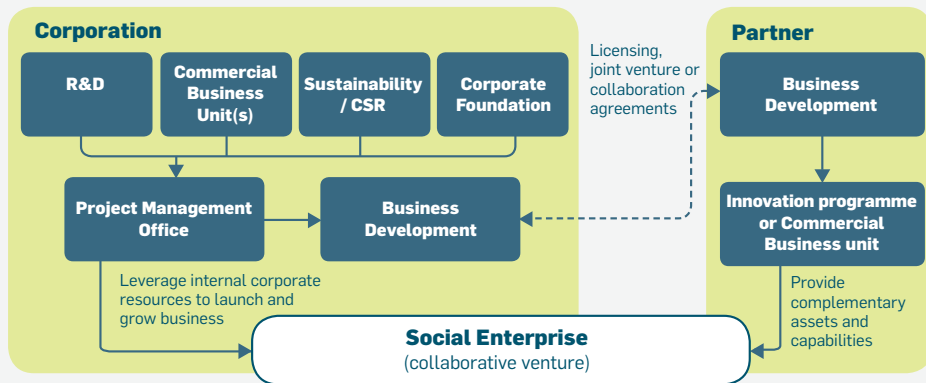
Corporation

R&D

Commercial Business Unit(s)

Sustainability / CSR

Corporate Foundation

Project Management Office

Business Development

Leverage internal corporate resources to launch and grow business

Licensing, joint venture or collaboration agreements

Partner

Business Development

Innovation programme or Commercial Business unit

Provide complementary assets and capabilities

Social Enterprise
(collaborative venture)